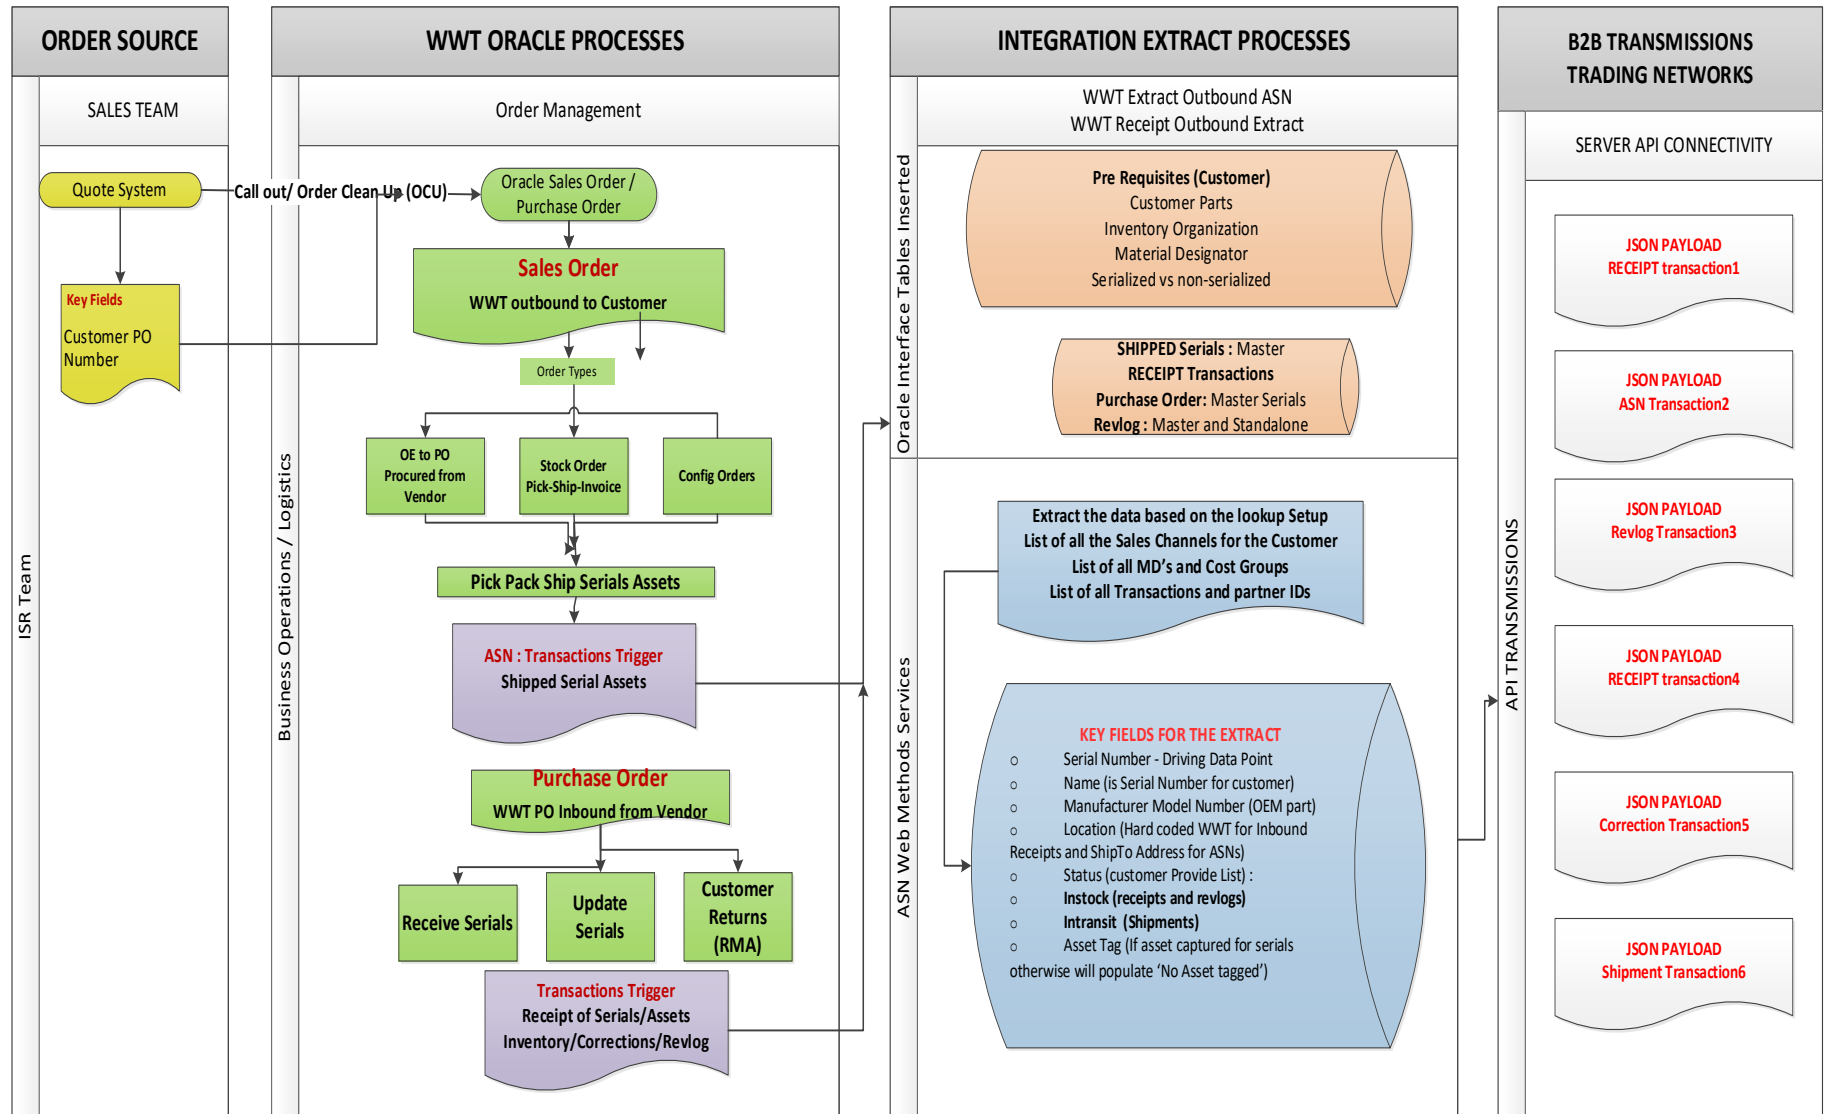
ORDER SOURCE

SALES TEAM

ISR Team

Quote System

Call out/ Order Clean Up (OCU)

Key Fields

Customer PO Number

WWT ORACLE PROCESSES

Order Management

Business Operations / Logistics

Oracle Sales Order / Purchase Order

Sales Order

WWT outbound to Customer

Order Types

OE to PO Procured from Vendor

Stock Order Pick-Ship-Invoice

Config Orders

Pick Pack Ship Serials Assets

ASN : Transactions Trigger

Shipped Serial Assets

Purchase Order

WWT PO Inbound from Vendor

Receive Serials

Update Serials

Customer Returns (RMA)

Transactions Trigger

Receipt of Serials/Assets

Inventory/Corrections/Revlog

INTEGRATION EXTRACT PROCESSES

WWT Extract Outbound ASN
WWT Receipt Outbound Extract

Oracle Interface Tables Inserted

Pre Requisites (Customer)
Customer Parts
Inventory Organization
Material Designator
Serialized vs non-serialized

SHIPPED Serials : Master
RECEIPT Transactions
Purchase Order: Master Serials
Revlog : Master and Standalone

ASN Web Methods Services

Extract the data based on the lookup Setup
List of all the Sales Channels for the Customer
List of all MD's and Cost Groups
List of all Transactions and partner IDs

KEY FIELDS FOR THE EXTRACT

○ Serial Number - Driving Data Point
○ Name (is Serial Number for customer)
○ Manufacturer Model Number (OEM part)
○ Location (Hard coded WWT for Inbound Receipts and ShipTo Address for ASNs)
○ Status (customer Provide List) :
○ Instock (receipts and revlogs)
○ Intransit (Shipments)
○ Asset Tag (If asset captured for serials otherwise will populate 'No Asset tagged')

B2B TRANSMISSIONS
TRADING NETWORKS

SERVER API CONNECTIVITY

API TRANSMISSIONS

JSON PAYLOAD
RECEIPT transaction1

JSON PAYLOAD
ASN Transaction2

JSON PAYLOAD
Revlog Transaction3

JSON PAYLOAD
RECEIPT transaction4

JSON PAYLOAD
Correction Transaction5

JSON PAYLOAD
Shipment Transaction6